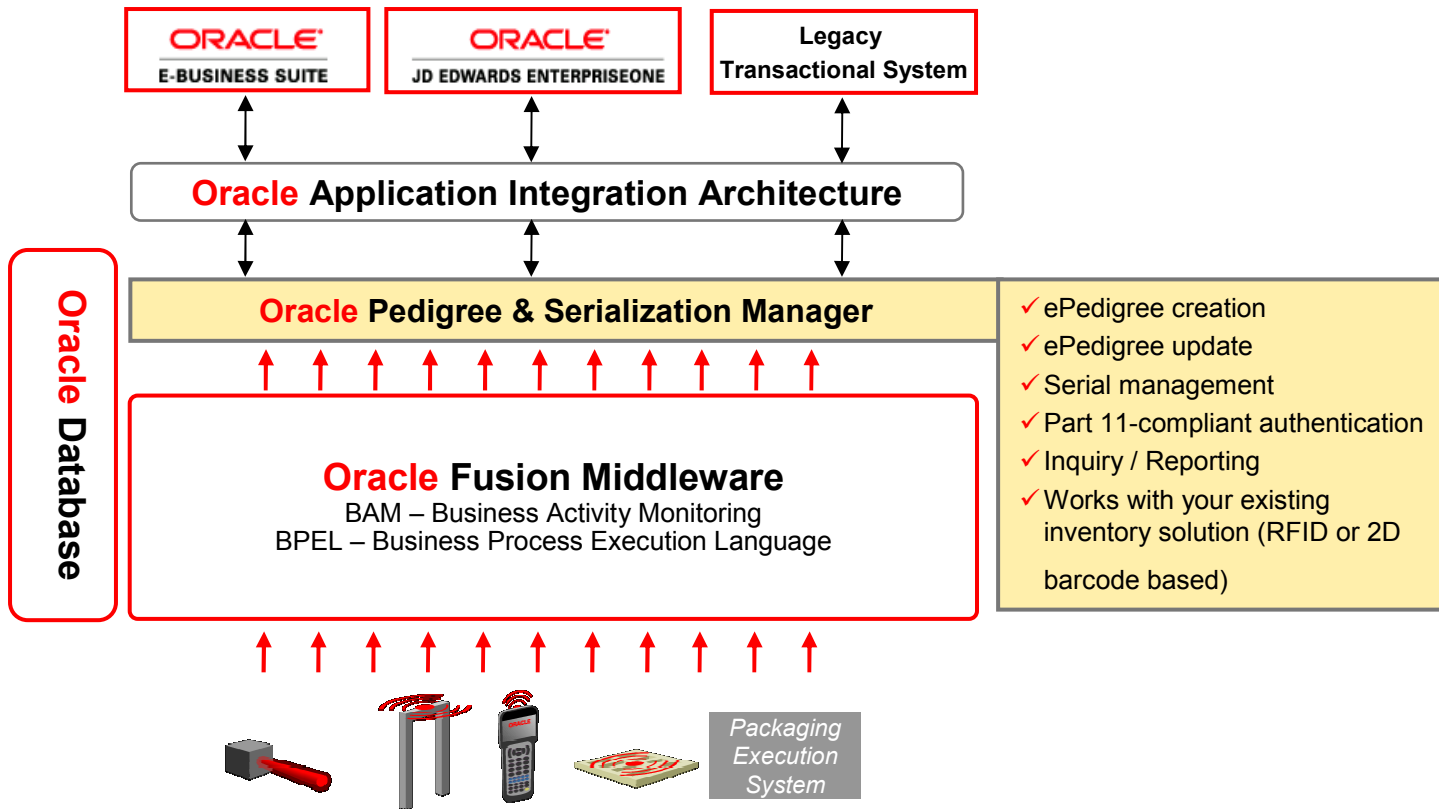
ORACLE
E-BUSINESS SUITE

ORACLE
JD EDWARDS ENTERPRISEONE

Legacy Transactional System

Oracle Application Integration Architecture

Oracle Database

Oracle Pedigree & Serialization Manager

✓ ePedigree creation
✓ ePedigree update
✓ Serial management
✓ Part 11-compliant authentication
✓ Inquiry / Reporting
✓ Works with your existing inventory solution (RFID or 2D barcode based)

Oracle Fusion Middleware
BAM – Business Activity Monitoring
BPEL – Business Process Execution Language

ORACLE

Packaging Execution System